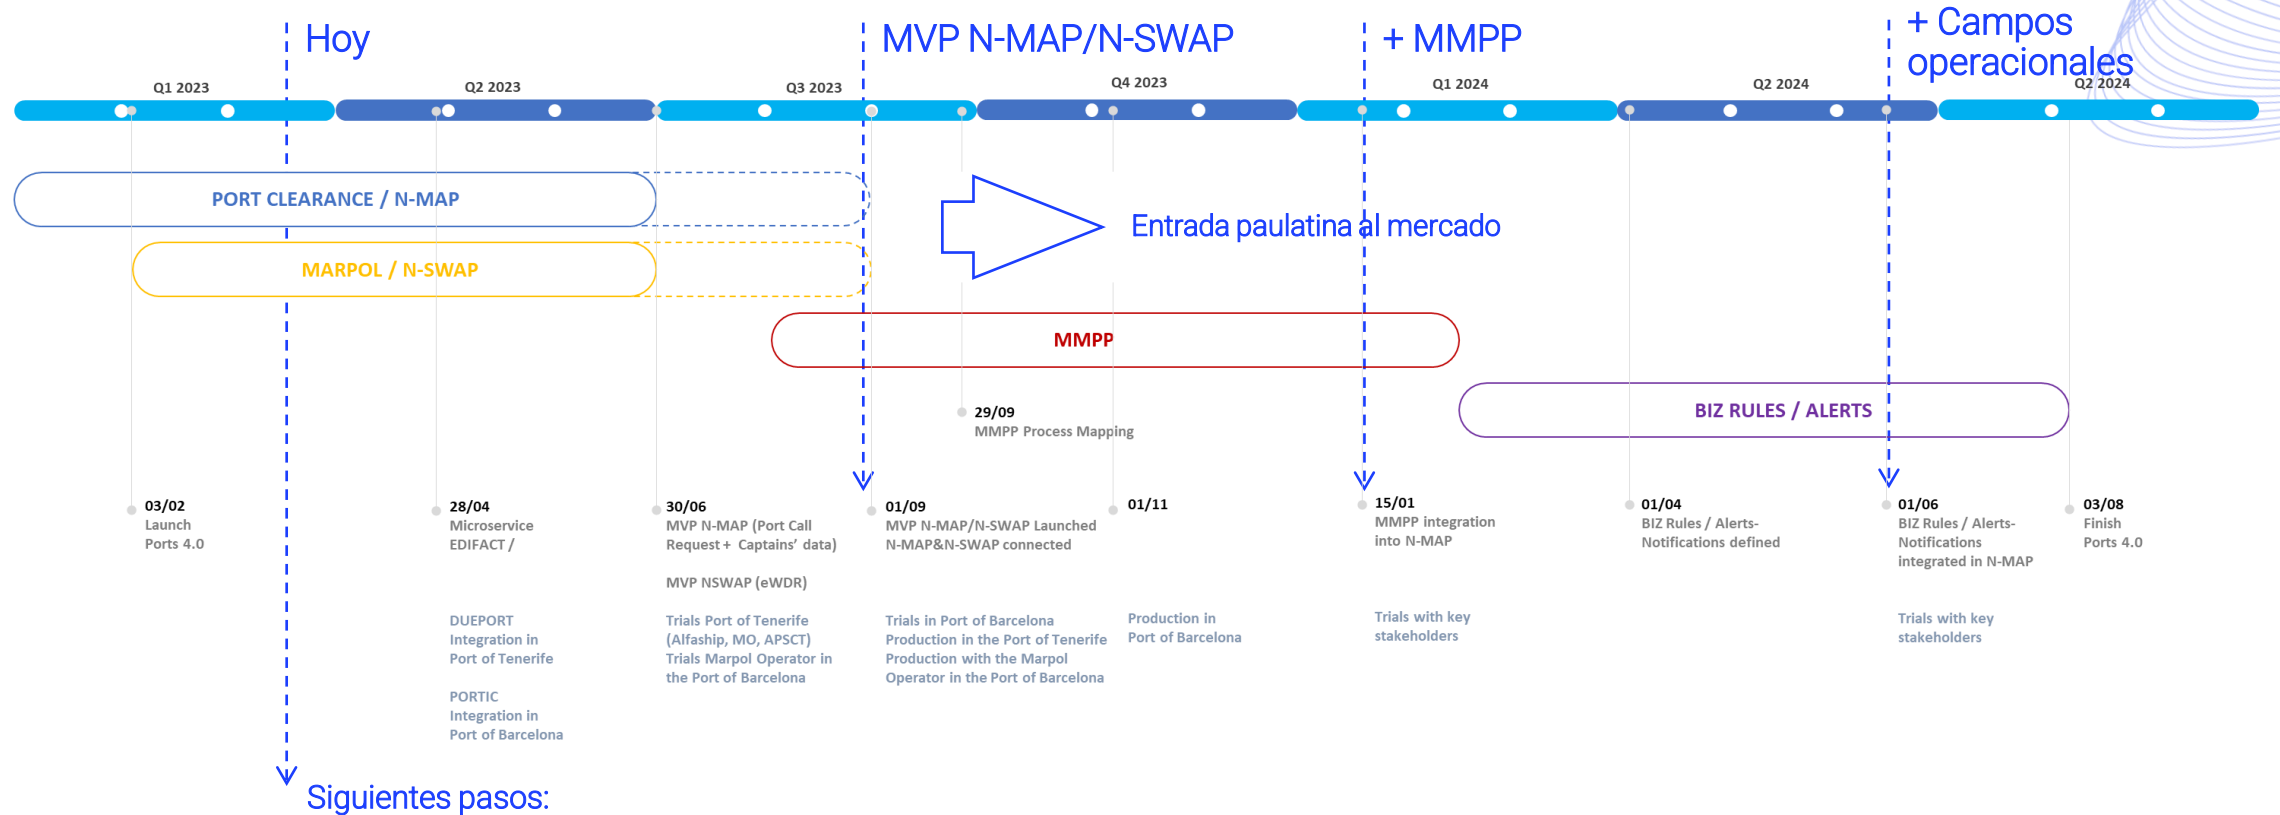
Hoy

MVP N-MAP/N-SWAP

+ MMPP

+ Campos operacionales

Q1 2023

Q2 2023

Q3 2023

Q4 2023

Q1 2024

Q2 2024

Q2 2024

PORT CLEARANCE / N-MAP

MARPOL / N-SWAP

Entrada paulatina al mercado

MMPP

BIZ RULES / ALERTS

29/09
MMPP Process Mapping

03/02
Launch
Ports 4.0

28/04
Microservice
EDIFACT /

DUEPORT
Integration in
Port of Tenerife

PORTIC
Integration in
Port of Barcelona

30/06
MVP N-MAP (Port Call Request + Captains' data)

MVP NSWAP (eWDR)

Trials Port of Tenerife (Alfaship, MO, APSCT)
Trials Marpol Operator in the Port of Barcelona

01/09
MVP N-MAP/N-SWAP Launched
N-MAP&N-SWAP connected

Trials in Port of Barcelona
Production in the Port of Tenerife
Production with the Marpol Operator in the Port of Barcelona

01/11

Production in
Port of Barcelona

15/01
MMPP integration
into N-MAP

Trials with key
stakeholders

01/04
BIZ Rules / Alerts-
Notifications defined

01/06
BIZ Rules / Alerts-
Notifications
integrated in N-MAP

Trials with key
stakeholders

03/08
Finish
Ports 4.0

Siguientes pasos: